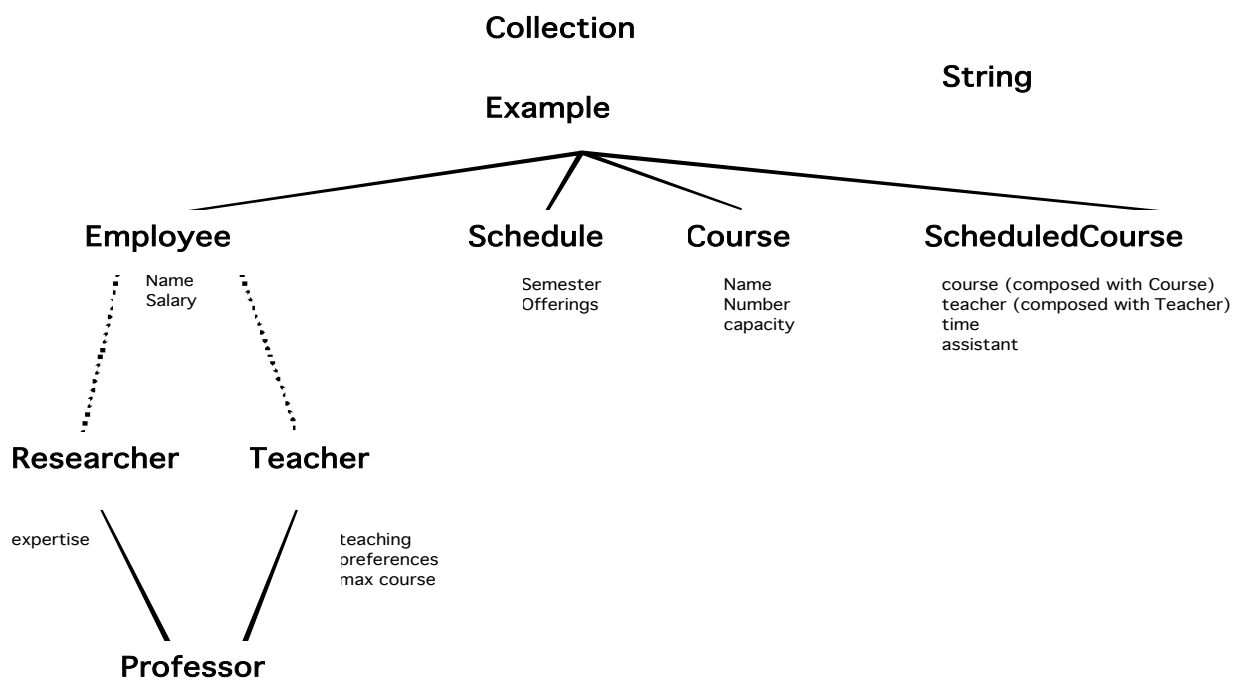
Collection

String

Example

Employee

Name
Salary

Schedule

Semester
Offerings

Course

Name
Number
capacity

ScheduledCourse

course (composed with Course)
teacher (composed with Teacher)
time
assistant

Researcher

expertise

Teacher

teaching
preferences
max course

Professor